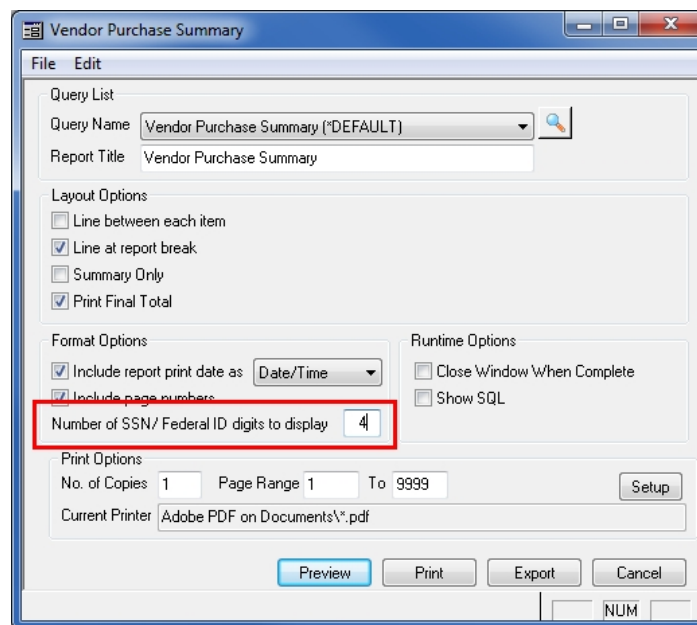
Vendor Purchase Summary

File Edit

Query List

Query Name Vendor Purchase Summary (*DEFAULT)

Report Title Vendor Purchase Summary

Layout Options

Line between each item

Line at report break

Summary Only

Print Final Total

Format Options

Include report print date as Date/Time

Include page numbers

Number of SSN/ Federal ID digits to display 4

Runtime Options

Close Window When Complete

Show SQL

Print Options

No. of Copies 1 Page Range 1 To 9999 Setup

Current Printer Adobe PDF on Documents\*.pdf

Preview Print Export Cancel

NUM